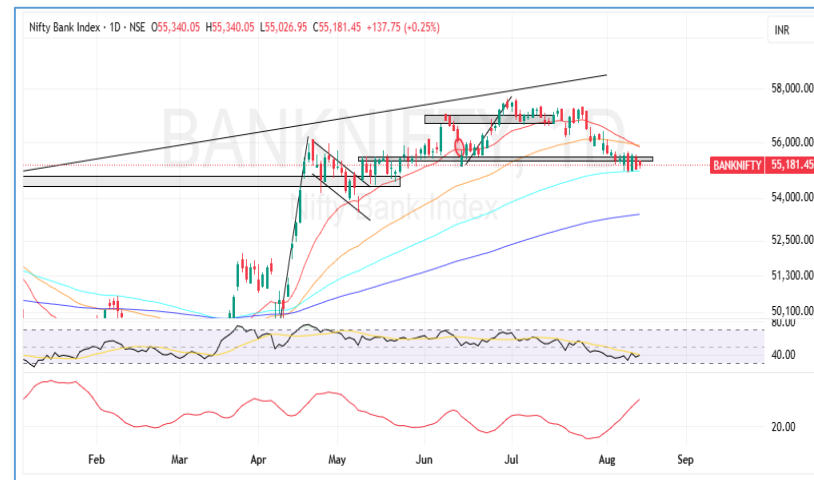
Nifty Bank Index · 1D · NSE O55,340.05 H55,340.05 L55,026.95 C55,181.45 +137.75 (+0.25%)

INR

BANKNIFTY, 1D

Nifty Bank Index

58,000.00

56,000.00

BANKNIFTY 55,181.45

54,000.00

52,500.00

51,300.00

50,100.00

80.00

40.00

20.00

Feb

Mar

Apr

May

Jun

Jul

Aug

Sep